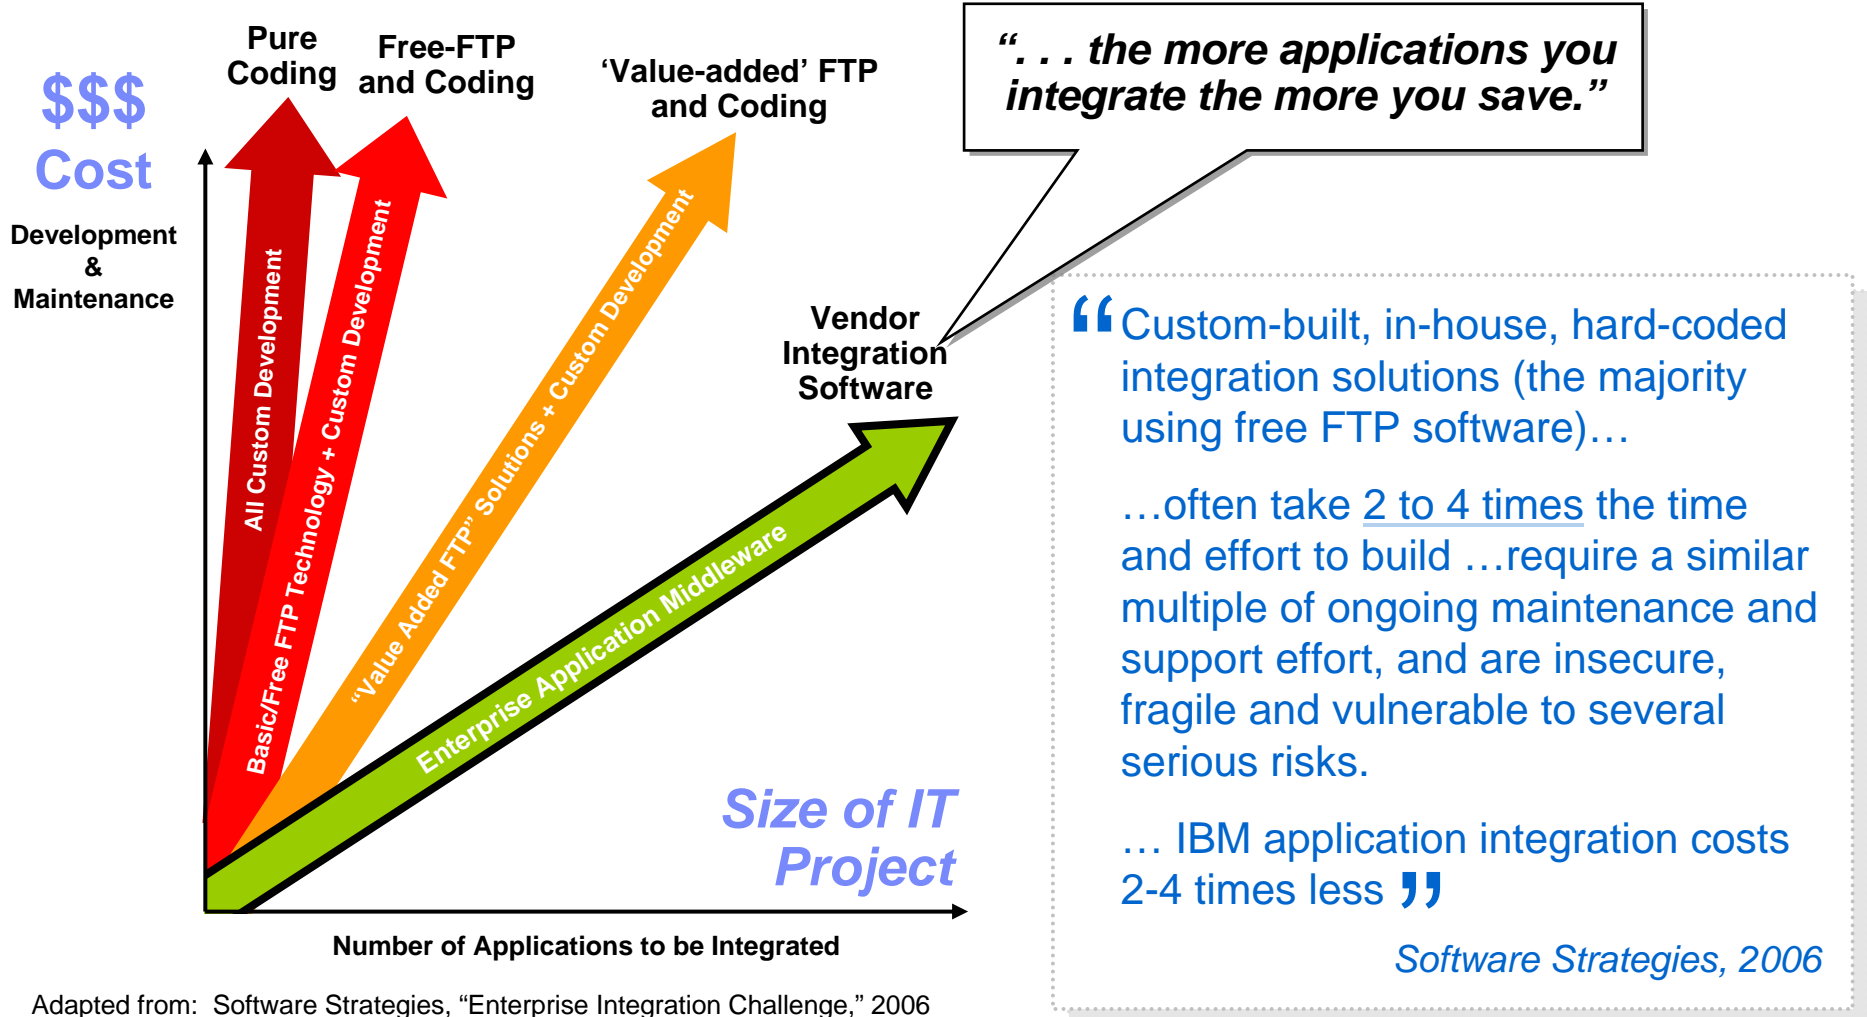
$$$
Cost

Development
&
Maintenance

Pure
Coding

Free-FTP
and Coding

'Value-added' FTP
and Coding

"... the more applications you integrate the more you save."

Vendor
Integration
Software

All Custom Development

Basic/Free FTP Technology + Custom Development

"Value Added FTP" Solutions + Custom Development

Enterprise Application Middleware

Size of IT
Project

Number of Applications to be Integrated

Adapted from: Software Strategies, "Enterprise Integration Challenge," 2006

"Custom-built, in-house, hard-coded integration solutions (the majority using free FTP software)…

…often take 2 to 4 times the time and effort to build …require a similar multiple of ongoing maintenance and support effort, and are insecure, fragile and vulnerable to several serious risks.

… IBM application integration costs 2-4 times less"

Software Strategies, 2006